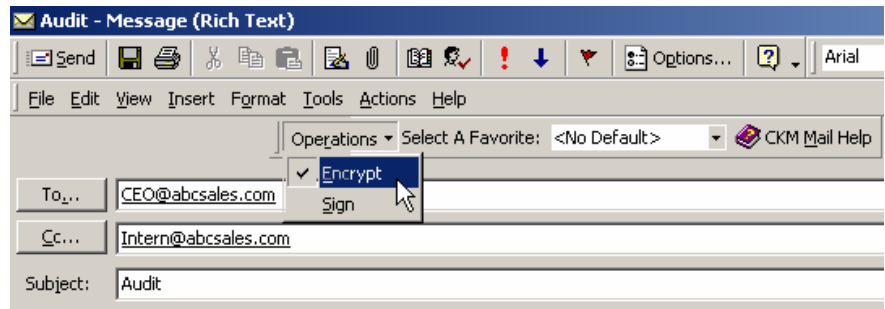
Audit - Message (Rich Text)

Send Options... Arial

File Edit View Insert Format Tools Actions Help

Operations Select A Favorite: <No Default> CKM Mail Help

Encrypt
Sign

To... CEO@abcsales.com

Cc... Intern@abcsales.com

Subject: Audit